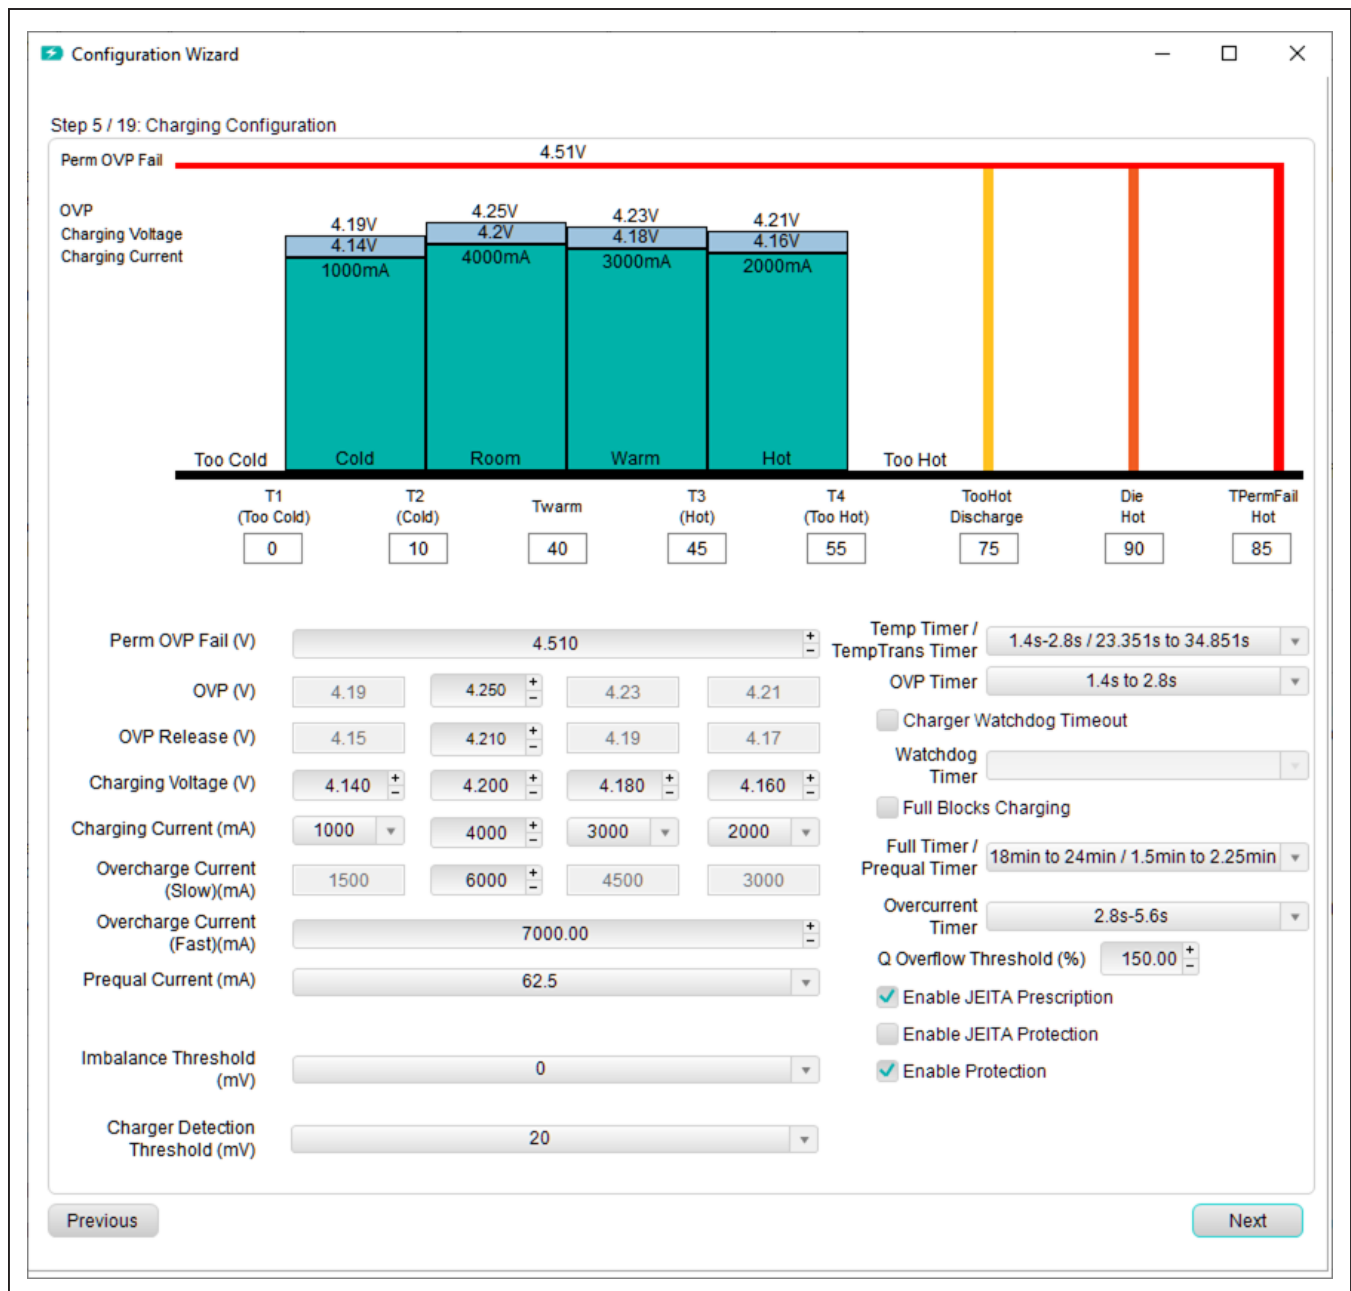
Configuration Wizard

Step 5 / 19: Charging Configuration

Perm OVP Fail
4.51V
OVP
Charging Voltage
Charging Current

4.19V
4.14V
1000mA
4.25V
4.2V
4000mA
4.23V
4.18V
3000mA
4.21V
4.16V
2000mA

Too Cold
Cold
Room
Warm
Hot
Too Hot

T1 (Too Cold) 0
T2 (Cold) 10
Twarm 40
T3 (Hot) 45
T4 (Too Hot) 55
TooHot Discharge 75
Die Hot 90
TPermFail Hot 85

Perm OVP Fail (V) 4.510
OVP (V) 4.19 4.250 4.23 4.21
OVP Release (V) 4.15 4.210 4.19 4.17
Charging Voltage (V) 4.140 4.200 4.180 4.160
Charging Current (mA) 1000 4000 3000 2000
Overcharge Current (Slow)(mA) 1500 6000 4500 3000
Overcharge Current (Fast)(mA) 7000.00
Prequal Current (mA) 62.5
Imbalance Threshold (mV) 0
Charger Detection Threshold (mV) 20

Temp Timer / TempTrans Timer 1.4s-2.8s / 23.351s to 34.851s
OVP Timer 1.4s to 2.8s
Charger Watchdog Timeout
Watchdog Timer
Full Blocks Charging
Full Timer / Prequal Timer 18min to 24min / 1.5min to 2.25min
Overcurrent Timer 2.8s-5.6s
Q Overflow Threshold (%) 150.00
Enable JEITA Prescription
Enable JEITA Protection
Enable Protection

Previous
Next